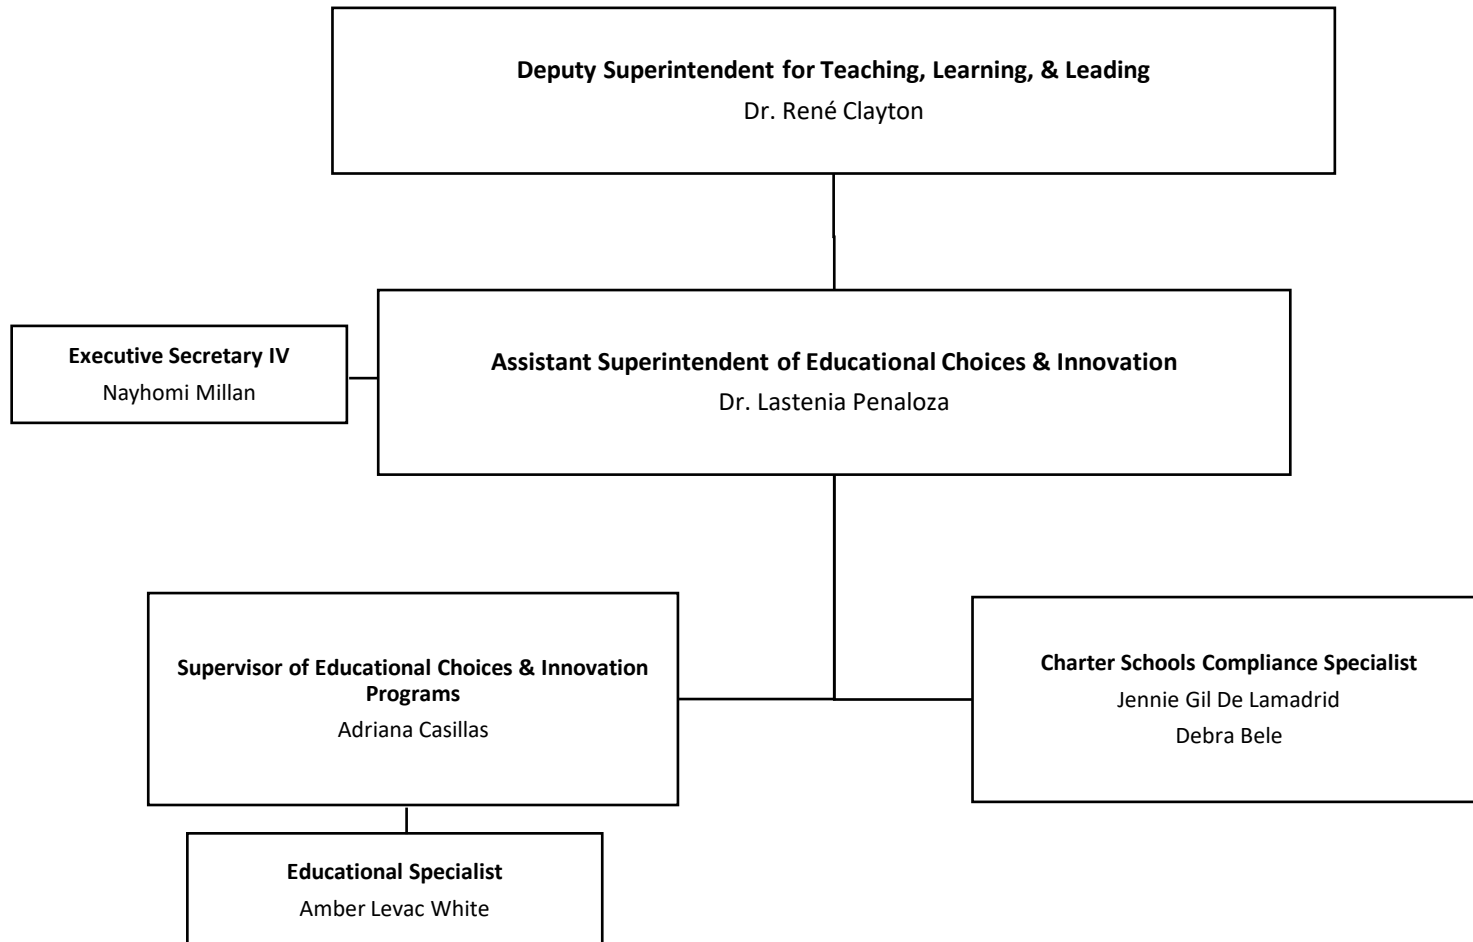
**Deputy Superintendent for Teaching, Learning, & Leading**
Dr. René Clayton

**Executive Secretary IV**
Nayhomi Millan

**Assistant Superintendent of Educational Choices & Innovation**
Dr. Lastenia Penaloza

**Supervisor of Educational Choices & Innovation Programs**
Adriana Casillas

**Charter Schools Compliance Specialist**
Jennie Gil De Lamadrid
Debra Bele

**Educational Specialist**
Amber Levac White